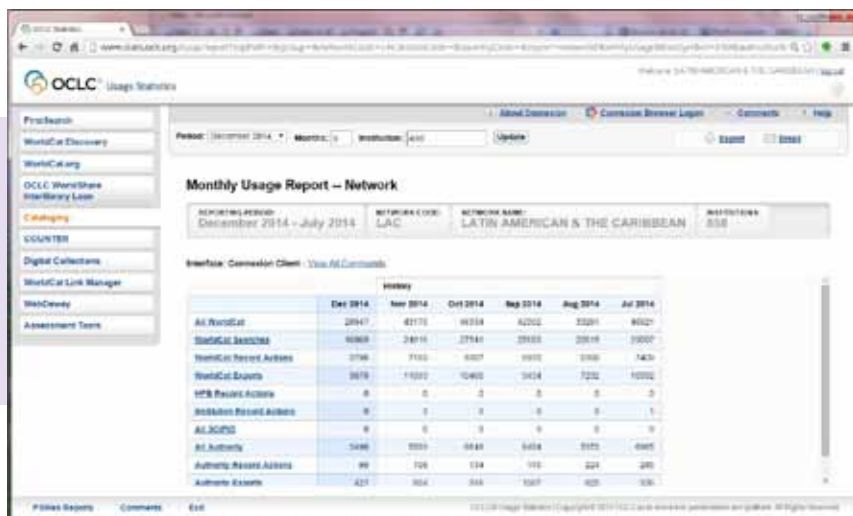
OCLC Usage Statistics

FirstSearch
WorldCat Discovery
WorldCat.org
OCLC WorldShare Interlibrary Loan
Cataloging
COUNTER
Digital Collections
WorldCat Link Manager
WebDewey
Assessment Tools

About Connexion | Connexion Browser Login | Comments | Help

Period: December 2014 | Months: 8 | Institution: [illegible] | Update

Export | Email

Monthly Usage Report -- Network

REPORTING PERIOD: December 2014 - July 2014 | NETWORK CODE: LAC | NETWORK NAME: LATIN AMERICAN & THE CARIBBEAN | INSTITUTIONS: 858

Interface: Connexion Client - View All Commands

| | Dec 2014 | Nov 2014 | Oct 2014 | Sep 2014 | Aug 2014 | Jul 2014 |
|---|---|---|---|---|---|---|
| All WorldCat | 28947 | 45173 | 46334 | 42202 | 33261 | 40321 |
| WorldCat Searches | 16869 | 24615 | 27541 | 29103 | 20519 | 23007 |
| WorldCat Record Actions | 3786 | 7103 | 6307 | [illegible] | 5166 | 7401 |
| WorldCat Exports | 5678 | 11033 | 10465 | 5434 | 7232 | 10332 |
| HPB Record Actions | 0 | 0 | 2 | 0 | 0 | 3 |
| Institution Record Actions | 0 | 1 | 0 | 0 | 0 | 1 |
| All SCIPIO | 0 | 0 | 0 | 0 | 0 | 0 |
| All Authority | 5496 | 5551 | 5645 | 5454 | 5373 | 6565 |
| Authority Record Actions | 99 | 726 | 134 | 115 | 224 | 285 |
| Authority Exports | 427 | 504 | 344 | 1007 | 405 | 336 |

PSNet Reports | Comments | Exit

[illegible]